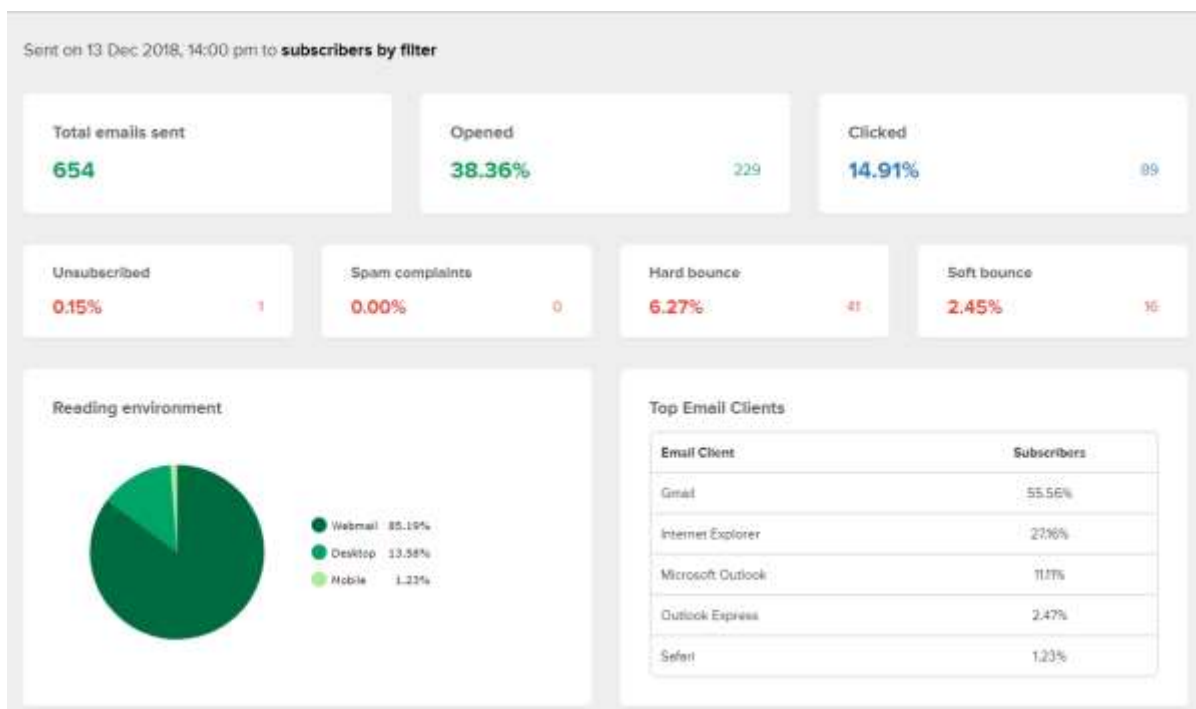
Sent on 13 Dec 2018, 14:00 pm to **subscribers by filter**

Total emails sent
654

Opened
38.36%
229

Clicked
14.91%
89

Unsubscribed
0.15%
1

Spam complaints
0.00%
0

Hard bounce
6.27%
41

Soft bounce
2.45%
16

Reading environment

Webmail 85.19%
Desktop 13.58%
Mobile 1.23%

Top Email Clients

| Email Client | Subscribers |
|---|---|
| Gmail | 55.56% |
| Internet Explorer | 27.16% |
| Microsoft Outlook | 11.11% |
| Outlook Express | 2.47% |
| Safari | 1.23% |